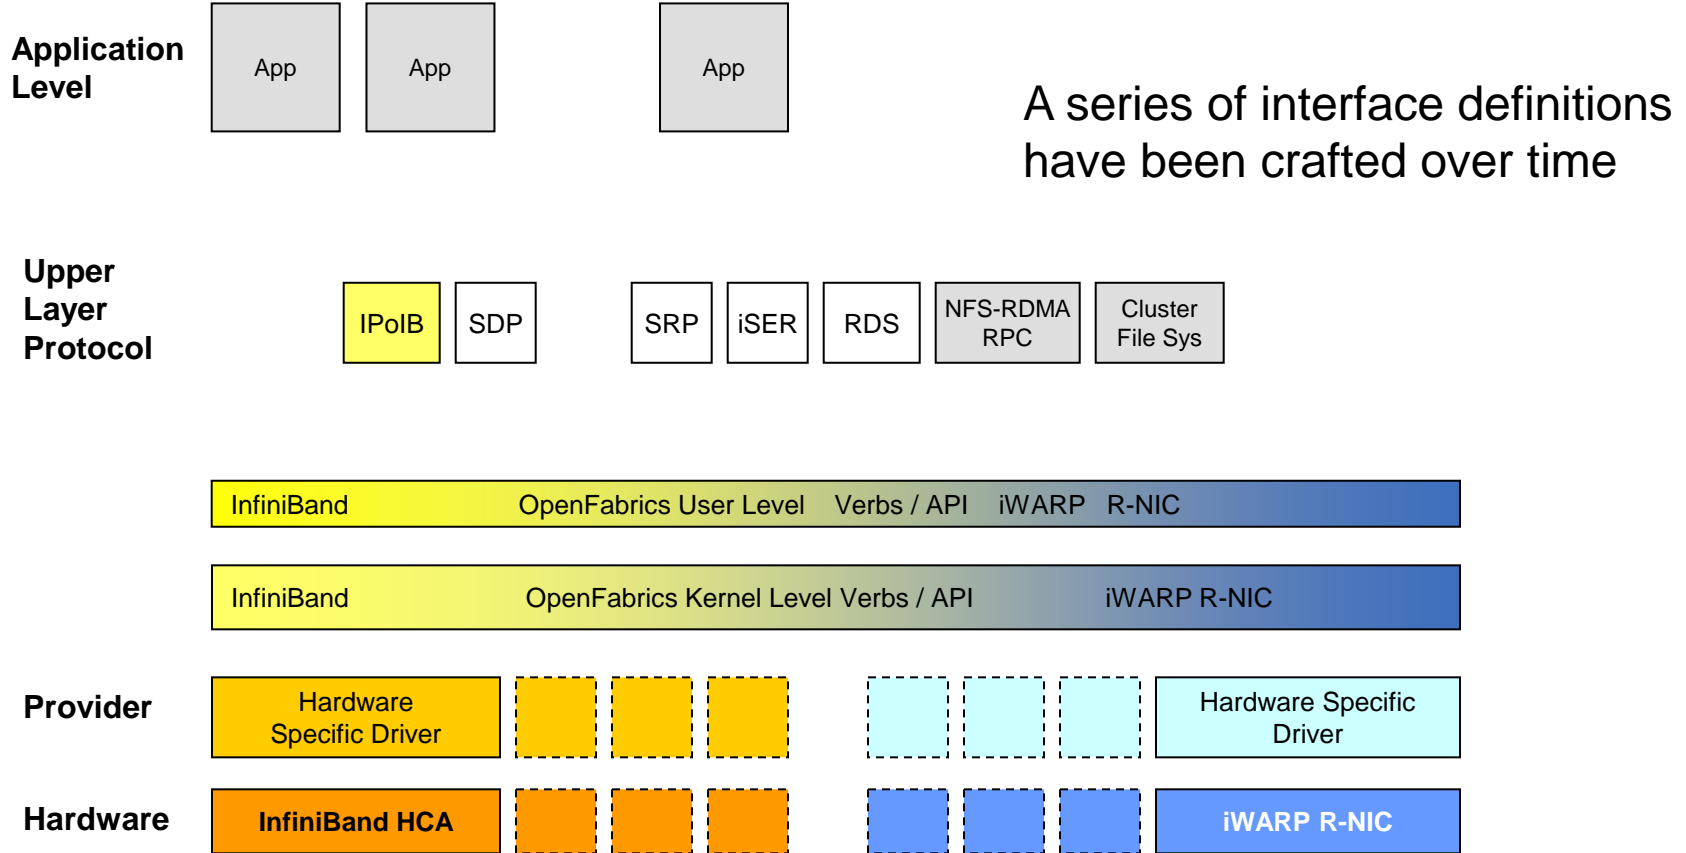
Application Level

App

App

App

A series of interface definitions have been crafted over time

Upper Layer Protocol

IPoIB

SDP

SRP

iSER

RDS

NFS-RDMA RPC

Cluster File Sys

InfiniBand OpenFabrics User Level Verbs / API iWARP R-NIC

InfiniBand OpenFabrics Kernel Level Verbs / API iWARP R-NIC

Provider

Hardware Specific Driver

Hardware Specific Driver

Hardware

InfiniBand HCA

iWARP R-NIC